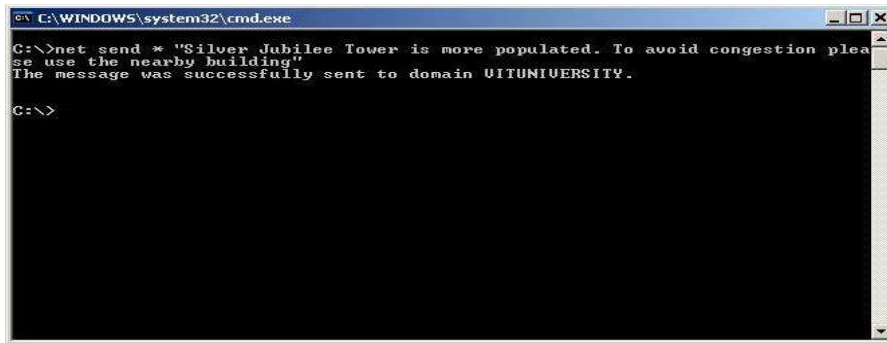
C:\WINDOWS\system32\cmd.exe

C:\>net send * "Silver Jubilee Tower is more populated. To avoid congestion please use the nearby building"
The message was successfully sent to domain VITUNIVERSITY.

C:\>